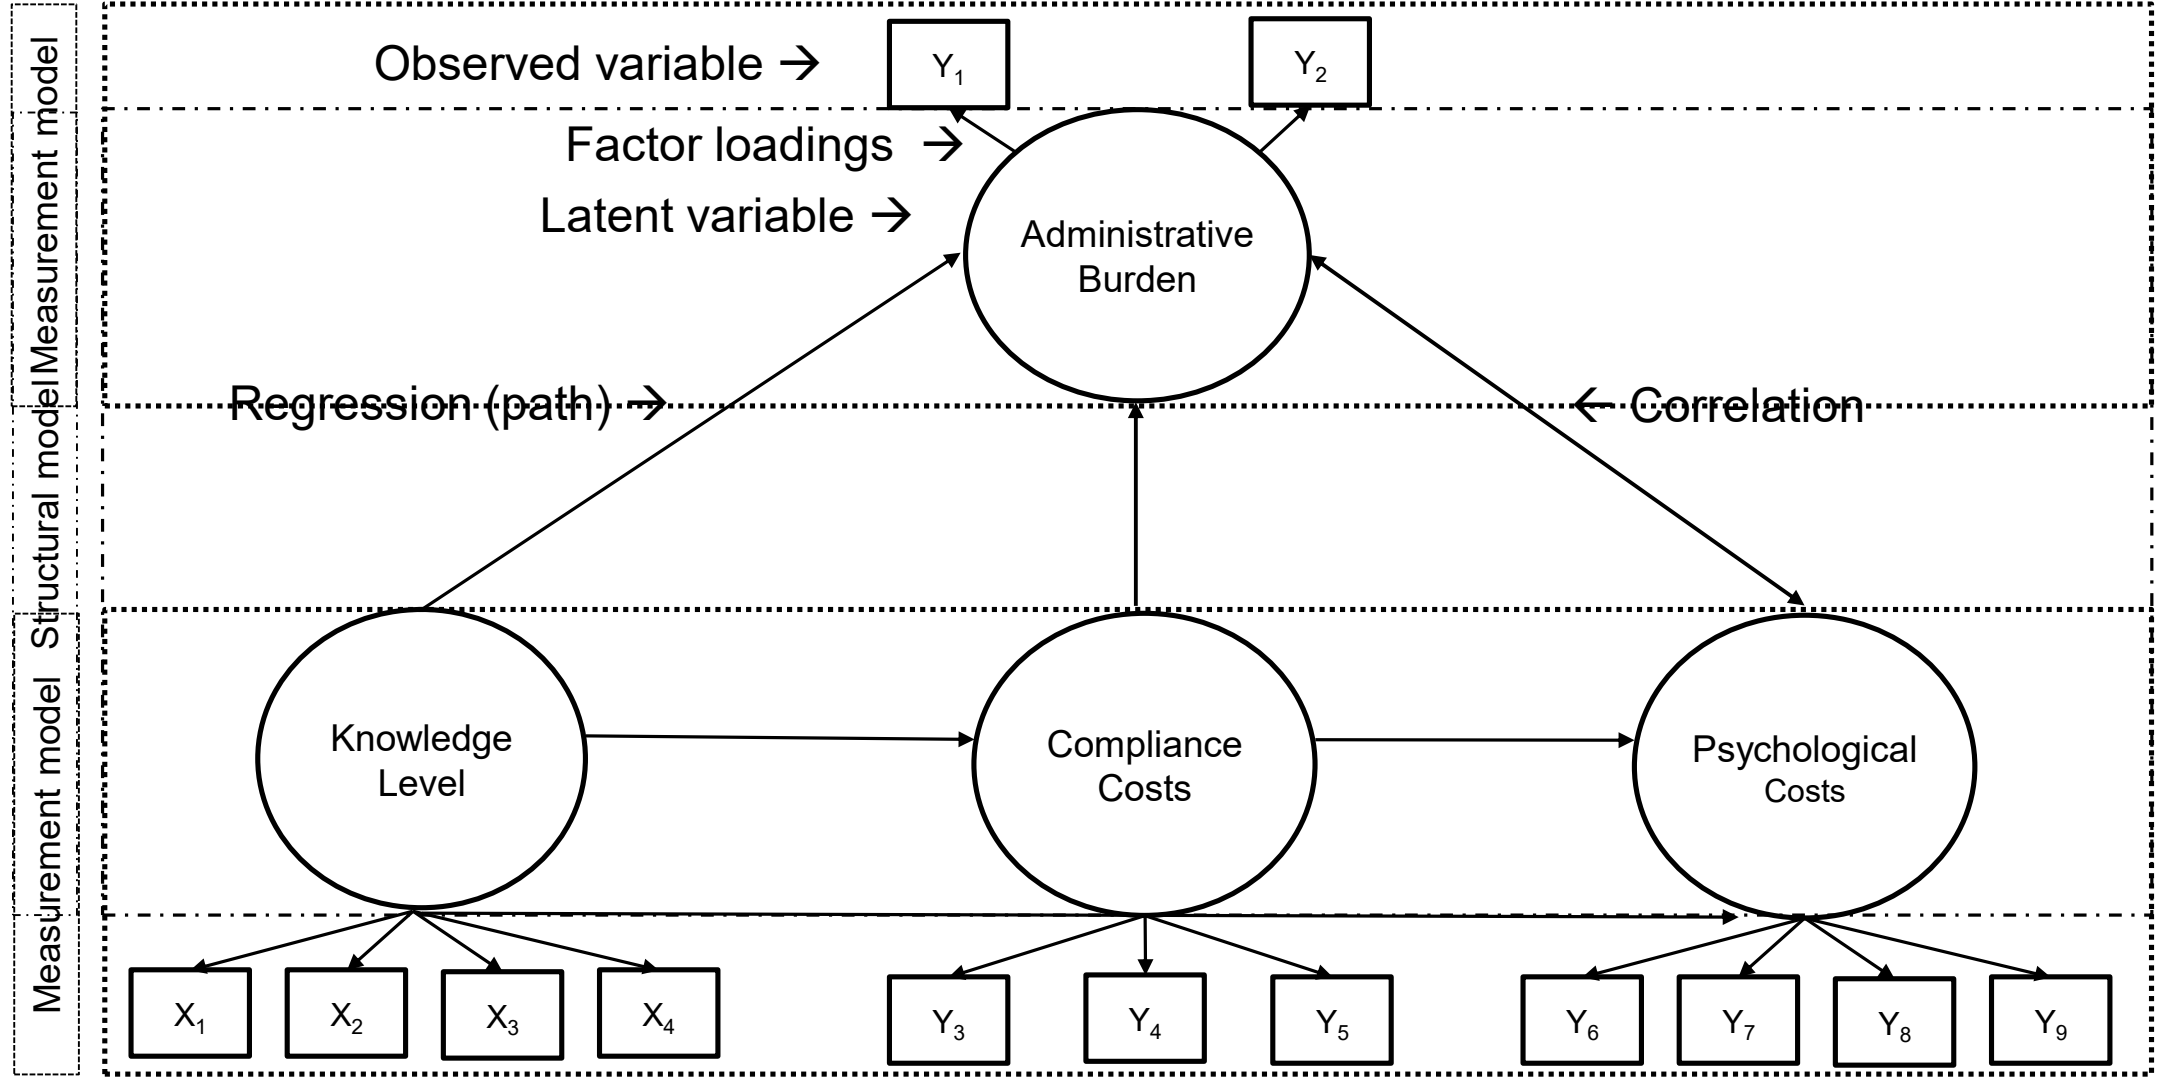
Measurement model

Structural model

Measurement model

Observed variable →

$Y_1$

$Y_2$

Factor loadings →

Latent variable →

Administrative Burden

Regression (path) →

← Correlation

Knowledge Level

Compliance Costs

Psychological Costs

$X_1$

$X_2$

$X_3$

$X_4$

$Y_3$

$Y_4$

$Y_5$

$Y_6$

$Y_7$

$Y_8$

$Y_9$